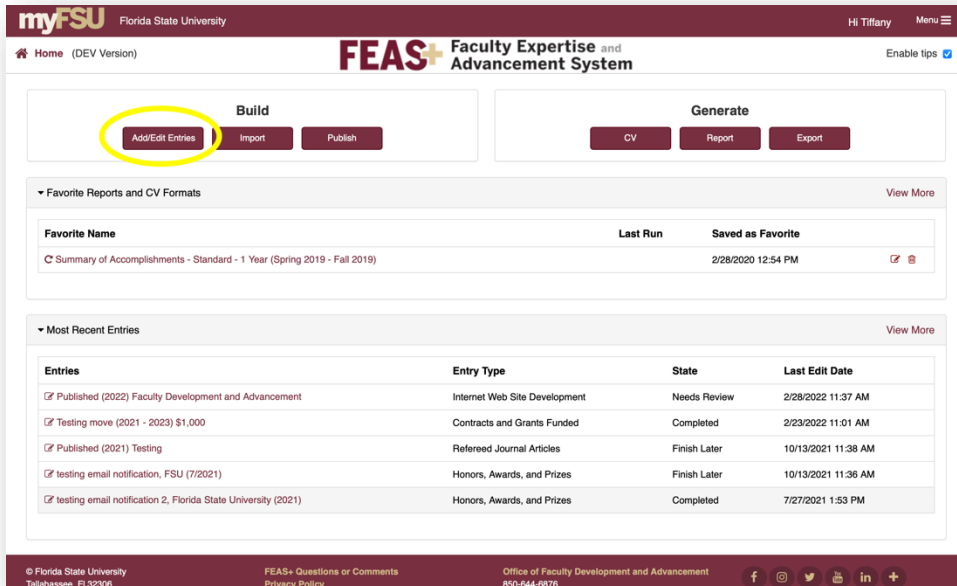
myFSU Florida State University

Hi Tiffany

Menu

Home (DEV Version)

FEAS+ Faculty Expertise and Advancement System

Enable tips

Build

Add/Edit Entries

Import

Publish

Generate

CV

Report

Export

Favorite Reports and CV Formats

View More

| Favorite Name | Last Run | Saved as Favorite |
|---|---|---|
| Summary of Accomplishments - Standard - 1 Year (Spring 2019 - Fall 2019) | | 2/28/2020 12:54 PM |

Most Recent Entries

View More

| Entries | Entry Type | State | Last Edit Date |
|---|---|---|---|
| Published (2022) Faculty Development and Advancement | Internet Web Site Development | Needs Review | 2/28/2022 11:37 AM |
| Testing move (2021 - 2023) $1,000 | Contracts and Grants Funded | Completed | 2/23/2022 11:01 AM |
| Published (2021) Testing | Refereed Journal Articles | Finish Later | 10/13/2021 11:38 AM |
| testing email notification, FSU (7/2021) | Honors, Awards, and Prizes | Finish Later | 10/13/2021 11:36 AM |
| testing email notification 2, Florida State University (2021) | Honors, Awards, and Prizes | Completed | 7/27/2021 1:53 PM |

© Florida State University
Tallahassee, FL 32306

FEAS+ Questions or Comments
Privacy Policy

Office of Faculty Development and Advancement
850-644-6876